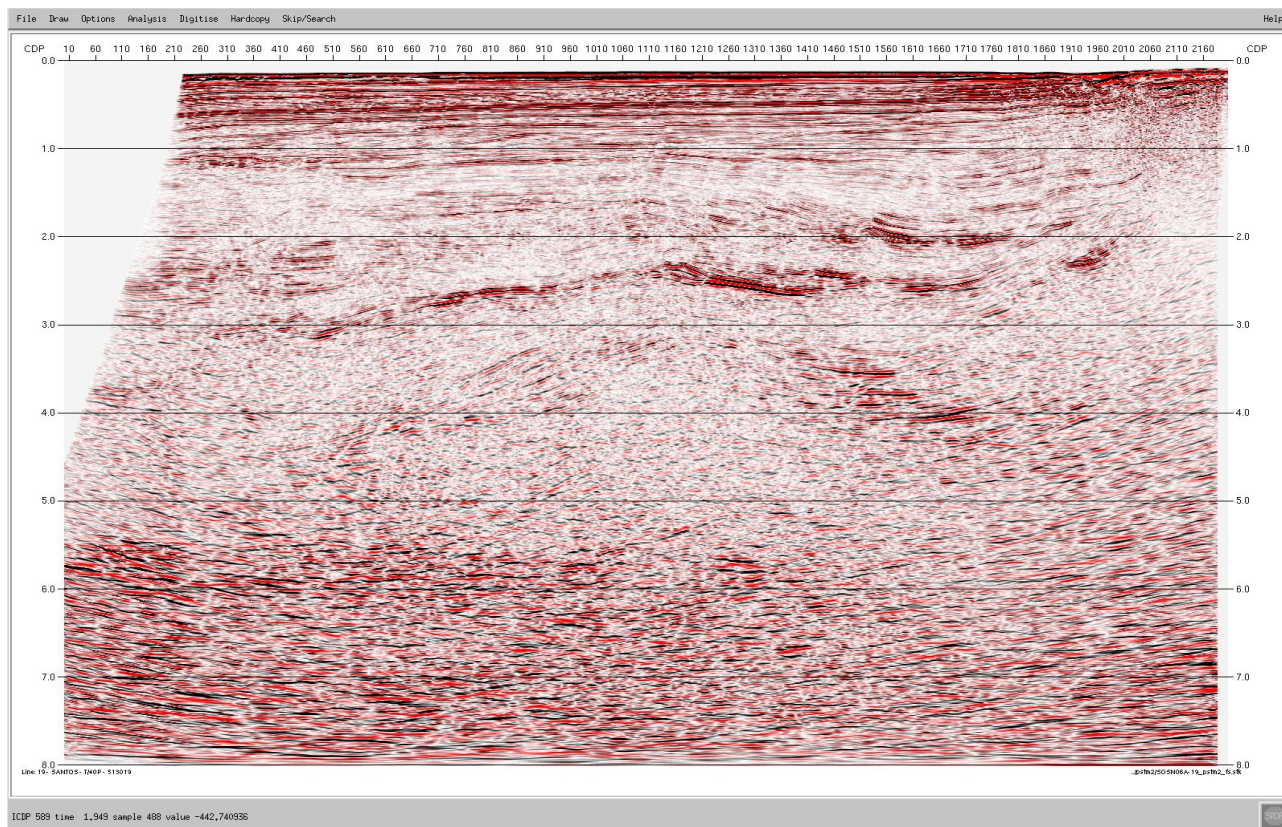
File Draw Options Analysis Digitise Hardcopy Skip/Search

Help

CDP 10 60 110 160 210 260 310 360 410 460 510 560 610 660 710 760 810 860 910 960 1010 1060 1110 1160 1210 1260 1310 1360 1410 1460 1510 1560 1610 1660 1710 1760 1810 1860 1910 1960 2010 2060 2110 2160 CDP

0.0 0.0
1.0 1.0
2.0 2.0
3.0 3.0
4.0 4.0
5.0 5.0
6.0 6.0
7.0 7.0
8.0 8.0

Line: 19- SANTOS- 1/40P- 513019

..pstm2/SOSN06A-19_pstm2_fs.sfk

ICDP 589 time 1.949 sample 488 value -442.740936